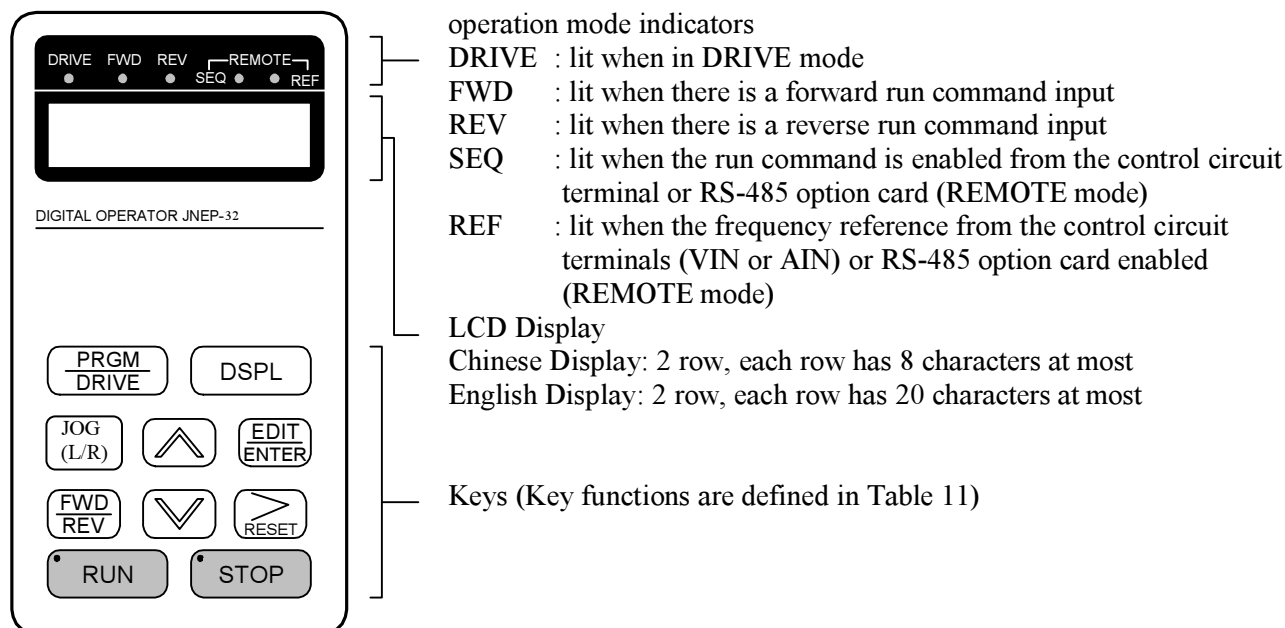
DRIVE FWD REV REMOTE SEQ REF

DIGITAL OPERATOR JNEP-32

PRGM DRIVE

DSPL

JOG (L/R)

EDIT ENTER

FWD REV

RESET

RUN

STOP

operation mode indicators
DRIVE : lit when in DRIVE mode
FWD : lit when there is a forward run command input
REV : lit when there is a reverse run command input
SEQ : lit when the run command is enabled from the control circuit terminal or RS-485 option card (REMOTE mode)
REF : lit when the frequency reference from the control circuit terminals (VIN or AIN) or RS-485 option card enabled (REMOTE mode)

LCD Display
Chinese Display: 2 row, each row has 8 characters at most
English Display: 2 row, each row has 20 characters at most

Keys (Key functions are defined in Table 11)